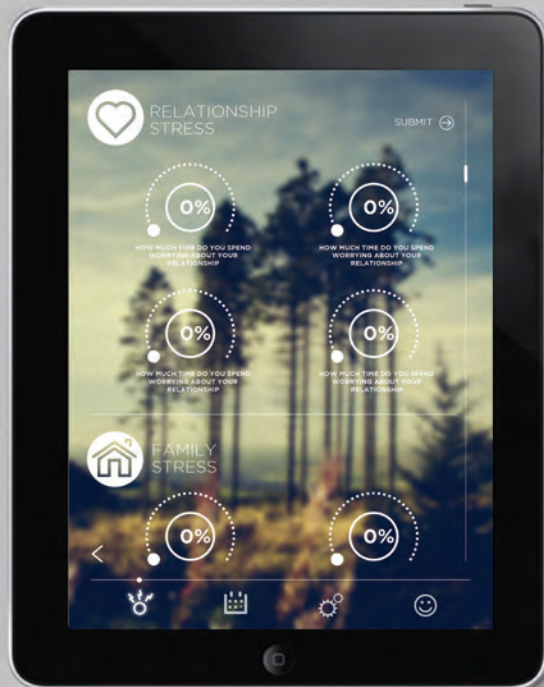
RELATIONSHIP STRESS

SUBMIT

0%

HOW MUCH TIME DO YOU SPEND WORRYING ABOUT YOUR RELATIONSHIP

0%

HOW MUCH TIME DO YOU SPEND WORRYING ABOUT YOUR RELATIONSHIP

0%

HOW MUCH TIME DO YOU SPEND WORRYING ABOUT YOUR RELATIONSHIP

0%

HOW MUCH TIME DO YOU SPEND WORRYING ABOUT YOUR RELATIONSHIP

FAMILY STRESS

0%

0%